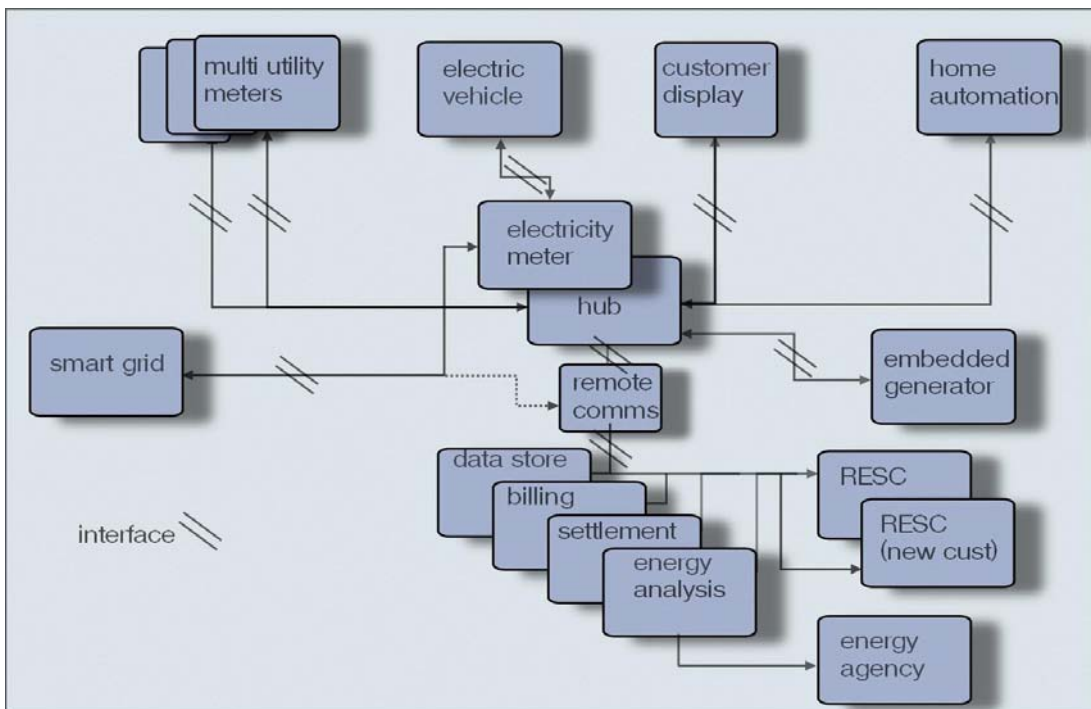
multi utility meters

electric vehicle

customer display

home automation

electricity meter

hub

smart grid

embedded generator

remote comms

data store

billing

settlement

energy analysis

RESC

RESC (new cust)

energy agency

interface